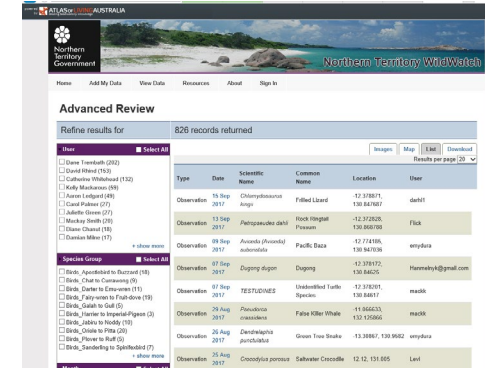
ATLAS of LIVING AUSTRALIA

Northern Territory Government

Northern Territory WildWatch

Home Add My Data View Data Resources About Sign In

Advanced Review

Refine results for

826 records returned

User Select All
David Trembath (292)
David Rhind (153)
Catherine Whitehead (132)
Kelly Machanroos (69)
Aaron Ledgard (49)
Carol Palmer (27)
Juliette Green (27)
Mackay Smith (20)
Diane Chanut (18)
Damian Milne (17)
» show more

Species Group Select All
Birds_Apostlebird to Buzzard (18)
Birds_Chat to Currawong (9)
Birds_Darter to Emu-wren (11)
Birds_Fairy-wren to Fruit-dove (19)
Birds_Galah to Gull (5)
Birds_Harrier to Imperial-Pigeon (3)
Birds_Jabiru to Noddy (10)
Birds_Oriole to Pitta (20)
Birds_Plover to Ruff (5)
Birds_Sanderling to Spinifexbird (7)
» show more

Month

Images Map List Download
Results per page 20

| Type | Date | Scientific Name | Common Name | Location | User |
|---|---|---|---|---|---|
| Observation | 15 Sep 2017 | Chlamydosaurus kingii | Frilled Lizard | -12.378871, 130.847687 | darhl1 |
| Observation | 13 Sep 2017 | Petropseudes dahli | Rock Ringtail Possum | -12.372828, 130.860788 | Flick |
| Observation | 09 Sep 2017 | Aviceda (Aviceda) subcristata | Pacific Baza | -12.774186, 130.947036 | emydura |
| Observation | 07 Sep 2017 | Dugong dugon | Dugong | -12.378172, 130.84625 | Hanmelnyk@gmail.com |
| Observation | 07 Sep 2017 | TESTUDINES | Unidentified Turtle Species | -12.378201, 130.84617 | mackk |
| Observation | 29 Aug 2017 | Pseudorca crassidens | False Killer Whale | -11.666633, 132.125066 | mackk |
| Observation | 26 Aug 2017 | Dendrelaphis punctulatus | Green Tree Snake | -13.38867, 130.9682 | emydura |
| Observation | 25 Aug 2017 | Crocodylus porosus | Saltwater Crocodile | 12.12, 131.005 | Levi |